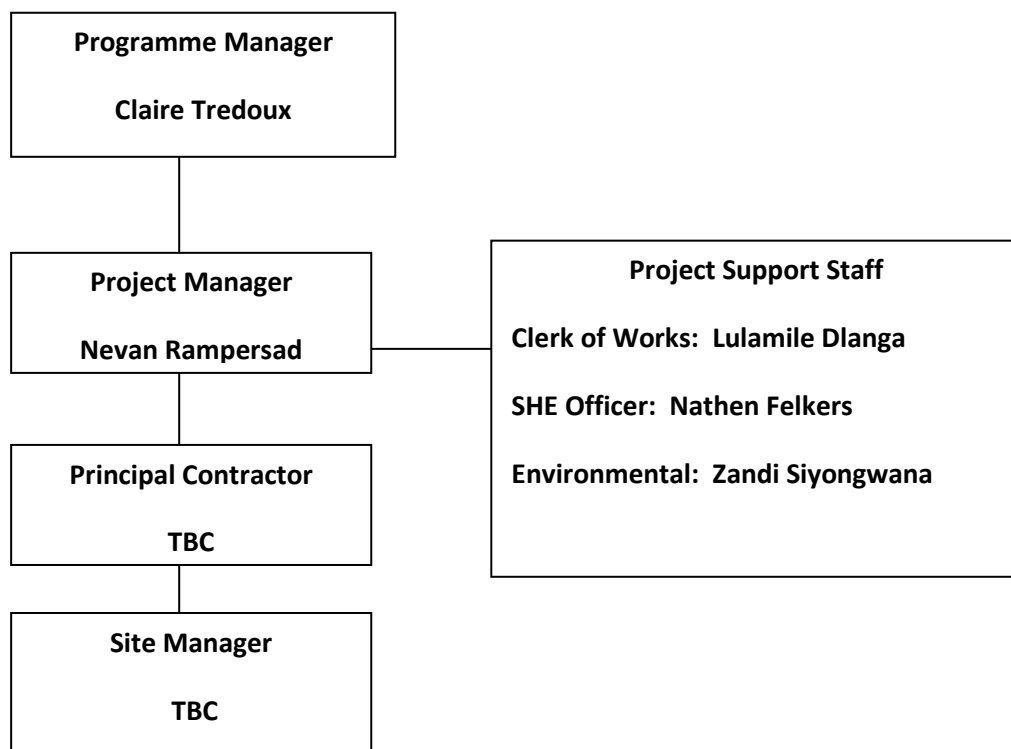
Programme Manager

Claire Tredoux

Project Manager

Nevan Rampersad

Project Support Staff

Clerk of Works: Lulamile Dlanga

SHE Officer: Nathen Felkers

Environmental: Zandi Siyongwana

Principal Contractor

TBC

Site Manager

TBC